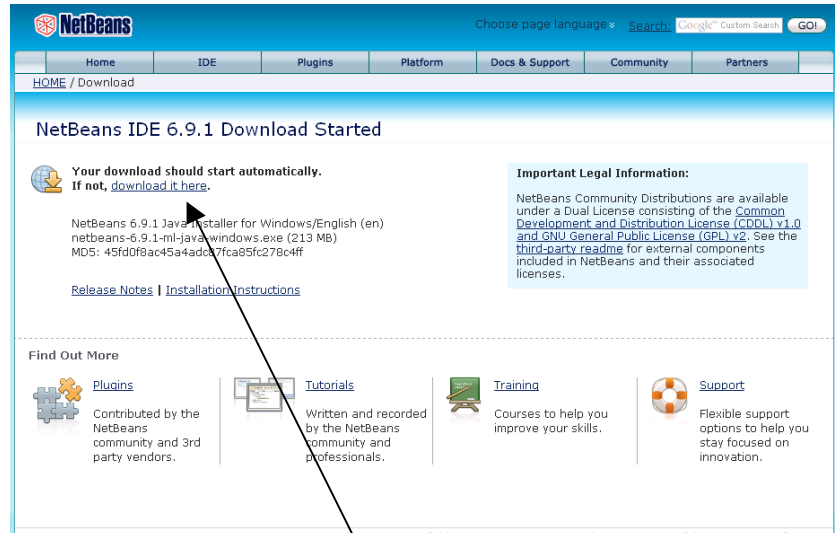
NetBeans

Choose page language Search: Google Custom Search GO!

Home | IDE | Plugins | Platform | Docs & Support | Community | Partners

HOME / Download

NetBeans IDE 6.9.1 Download Started

Your download should start automatically.
If not, download it here.

NetBeans 6.9.1 Java Installer for Windows/English (en)
netbeans-6.9.1-ml-java-windows.exe (213 MB)
MD5: 45fd0f8ac45a4adc87fca85fc278c4ff

Release Notes | Installation Instructions

Important Legal Information:

NetBeans Community Distributions are available under a Dual License consisting of the Common Development and Distribution License (CDDL) v1.0 and GNU General Public License (GPL) v2. See the third-party readme for external components included in NetBeans and their associated licenses.

Find Out More

Plugins
Contributed by the NetBeans community and 3rd party vendors.

Tutorials
Written and recorded by the NetBeans community and professionals.

Training
Courses to help you improve your skills.

Support
Flexible support options to help you stay focused on innovation.